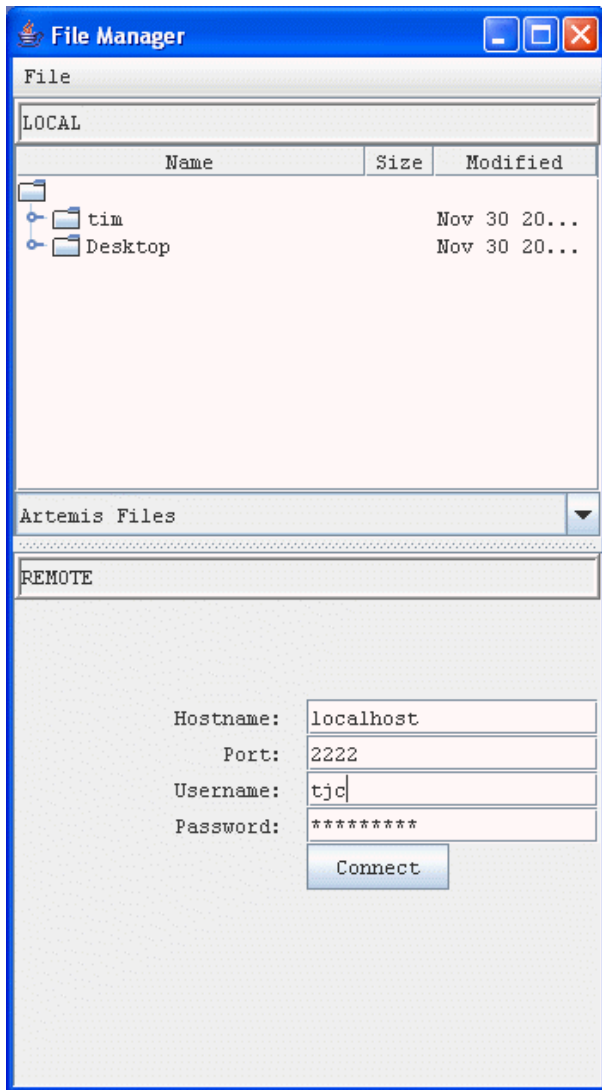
File Manager

File

LOCAL

| Name | Size | Modified |
|---|---|---|
| tim | | Nov 30 20... |
| Desktop | | Nov 30 20... |

Artemis Files

REMOTE

Hostname: localhost
Port: 2222
Username: tjc
Password: *********
Connect